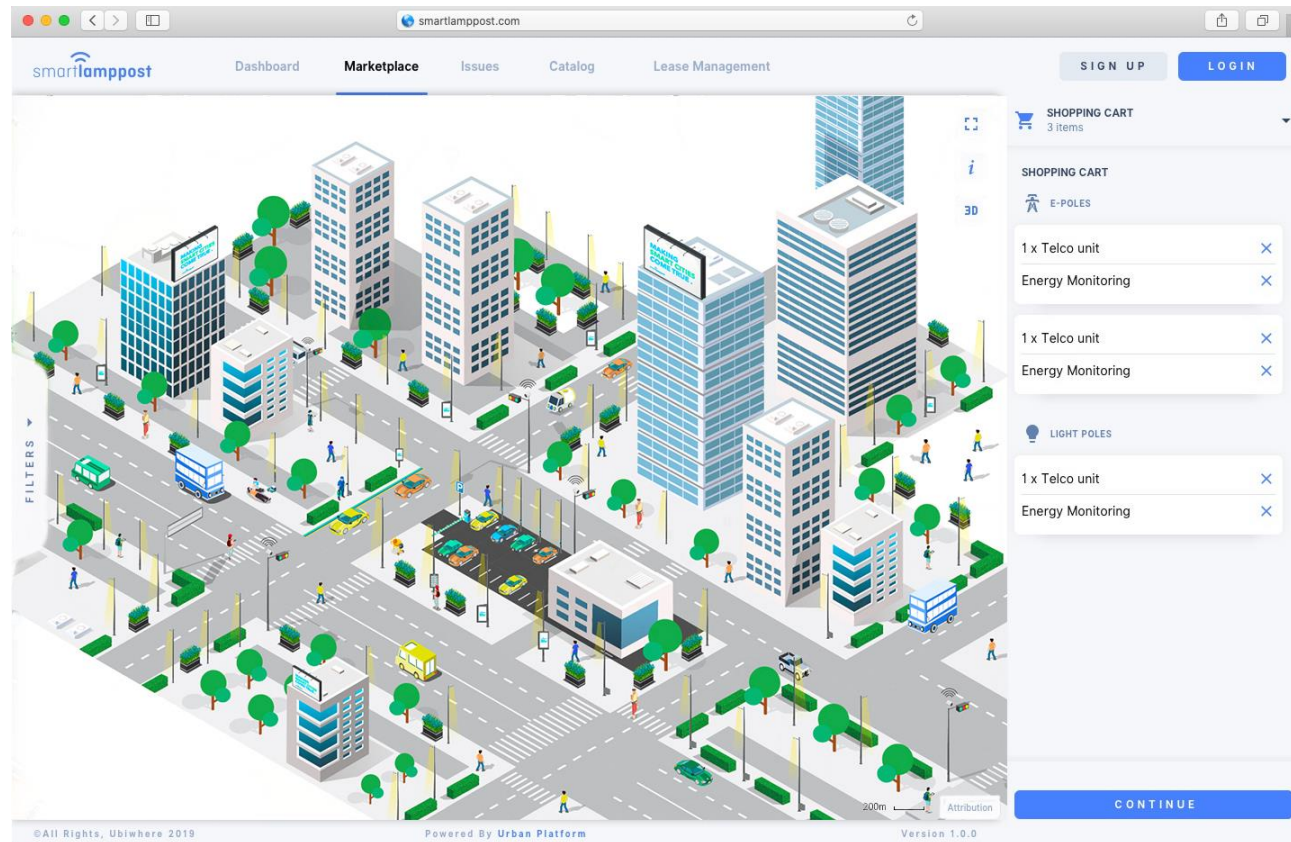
smartlamppost.com

smartlamppost

Dashboard
Marketplace
Issues
Catalog
Lease Management

SIGN UP
LOGIN

SHOPPING CART
3 items

SHOPPING CART

E-POLES

1 x Telco unit
Energy Monitoring

1 x Telco unit
Energy Monitoring

LIGHT POLES

1 x Telco unit
Energy Monitoring

3D

FILTERS

200m

Attribution

CONTINUE

©All Rights, Ubiwhere 2019
Powered By Urban Platform
Version 1.0.0